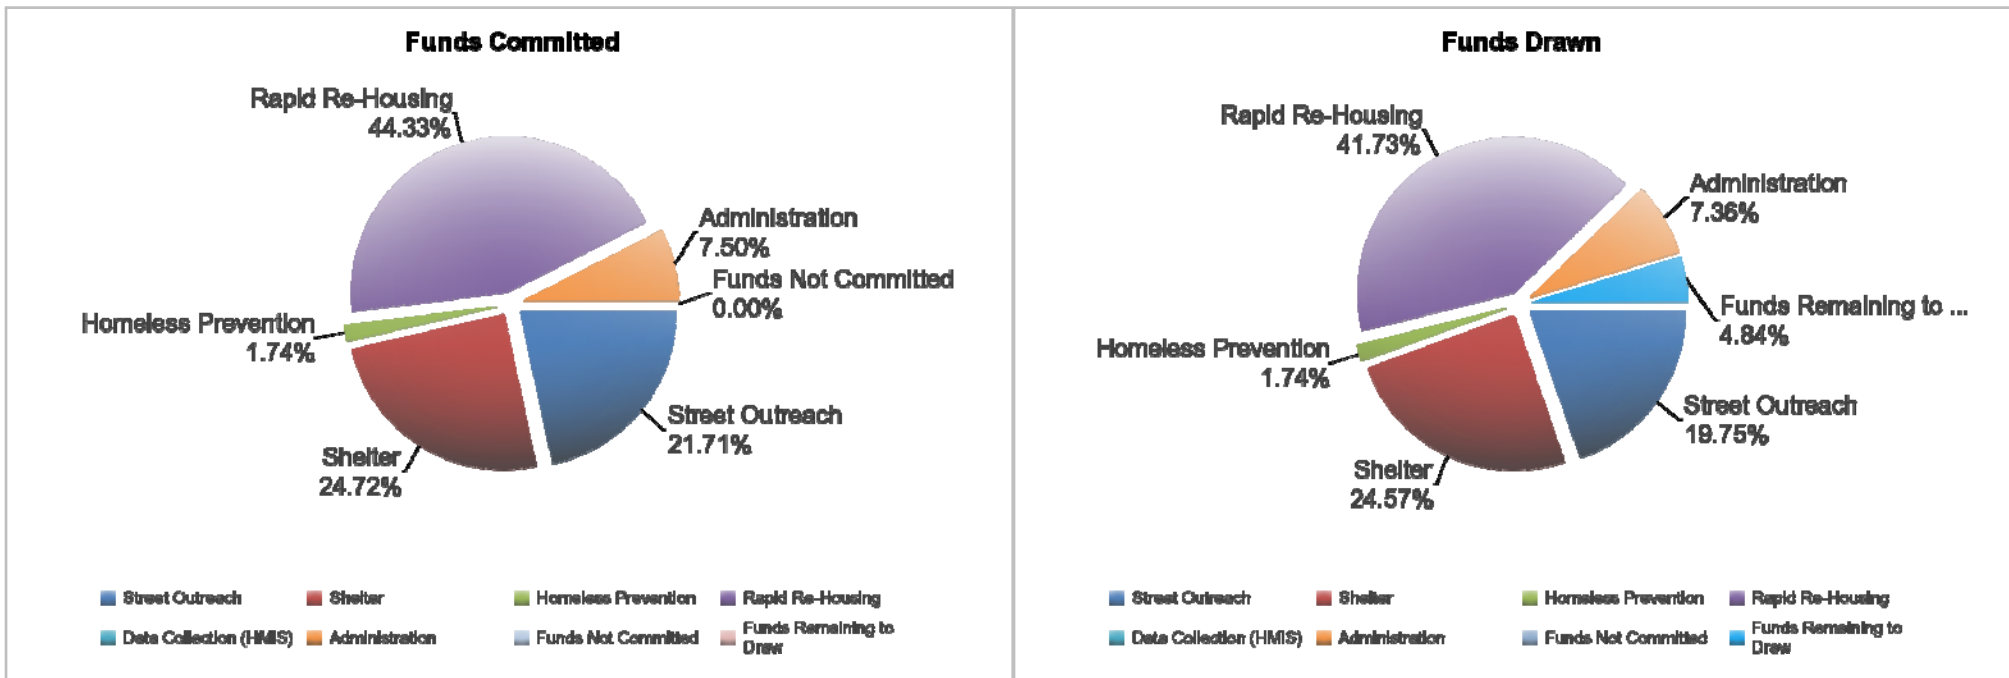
Funds Committed

Rapid Re-Housing 44.33%

Administration 7.50%

Funds Not Committed 0.00%

Homeless Prevention 1.74%

Street Outreach 21.71%

Shelter 24.72%

Street Outreach
Shelter
Homeless Prevention
Rapid Re-Housing
Data Collection (HMIS)
Administration
Funds Not Committed
Funds Remaining to Draw

Funds Drawn

Rapid Re-Housing 41.73%

Administration 7.36%

Funds Remaining to ... 4.84%

Homeless Prevention 1.74%

Street Outreach 19.75%

Shelter 24.57%

Street Outreach
Shelter
Homeless Prevention
Rapid Re-Housing
Data Collection (HMIS)
Administration
Funds Not Committed
Funds Remaining to Draw